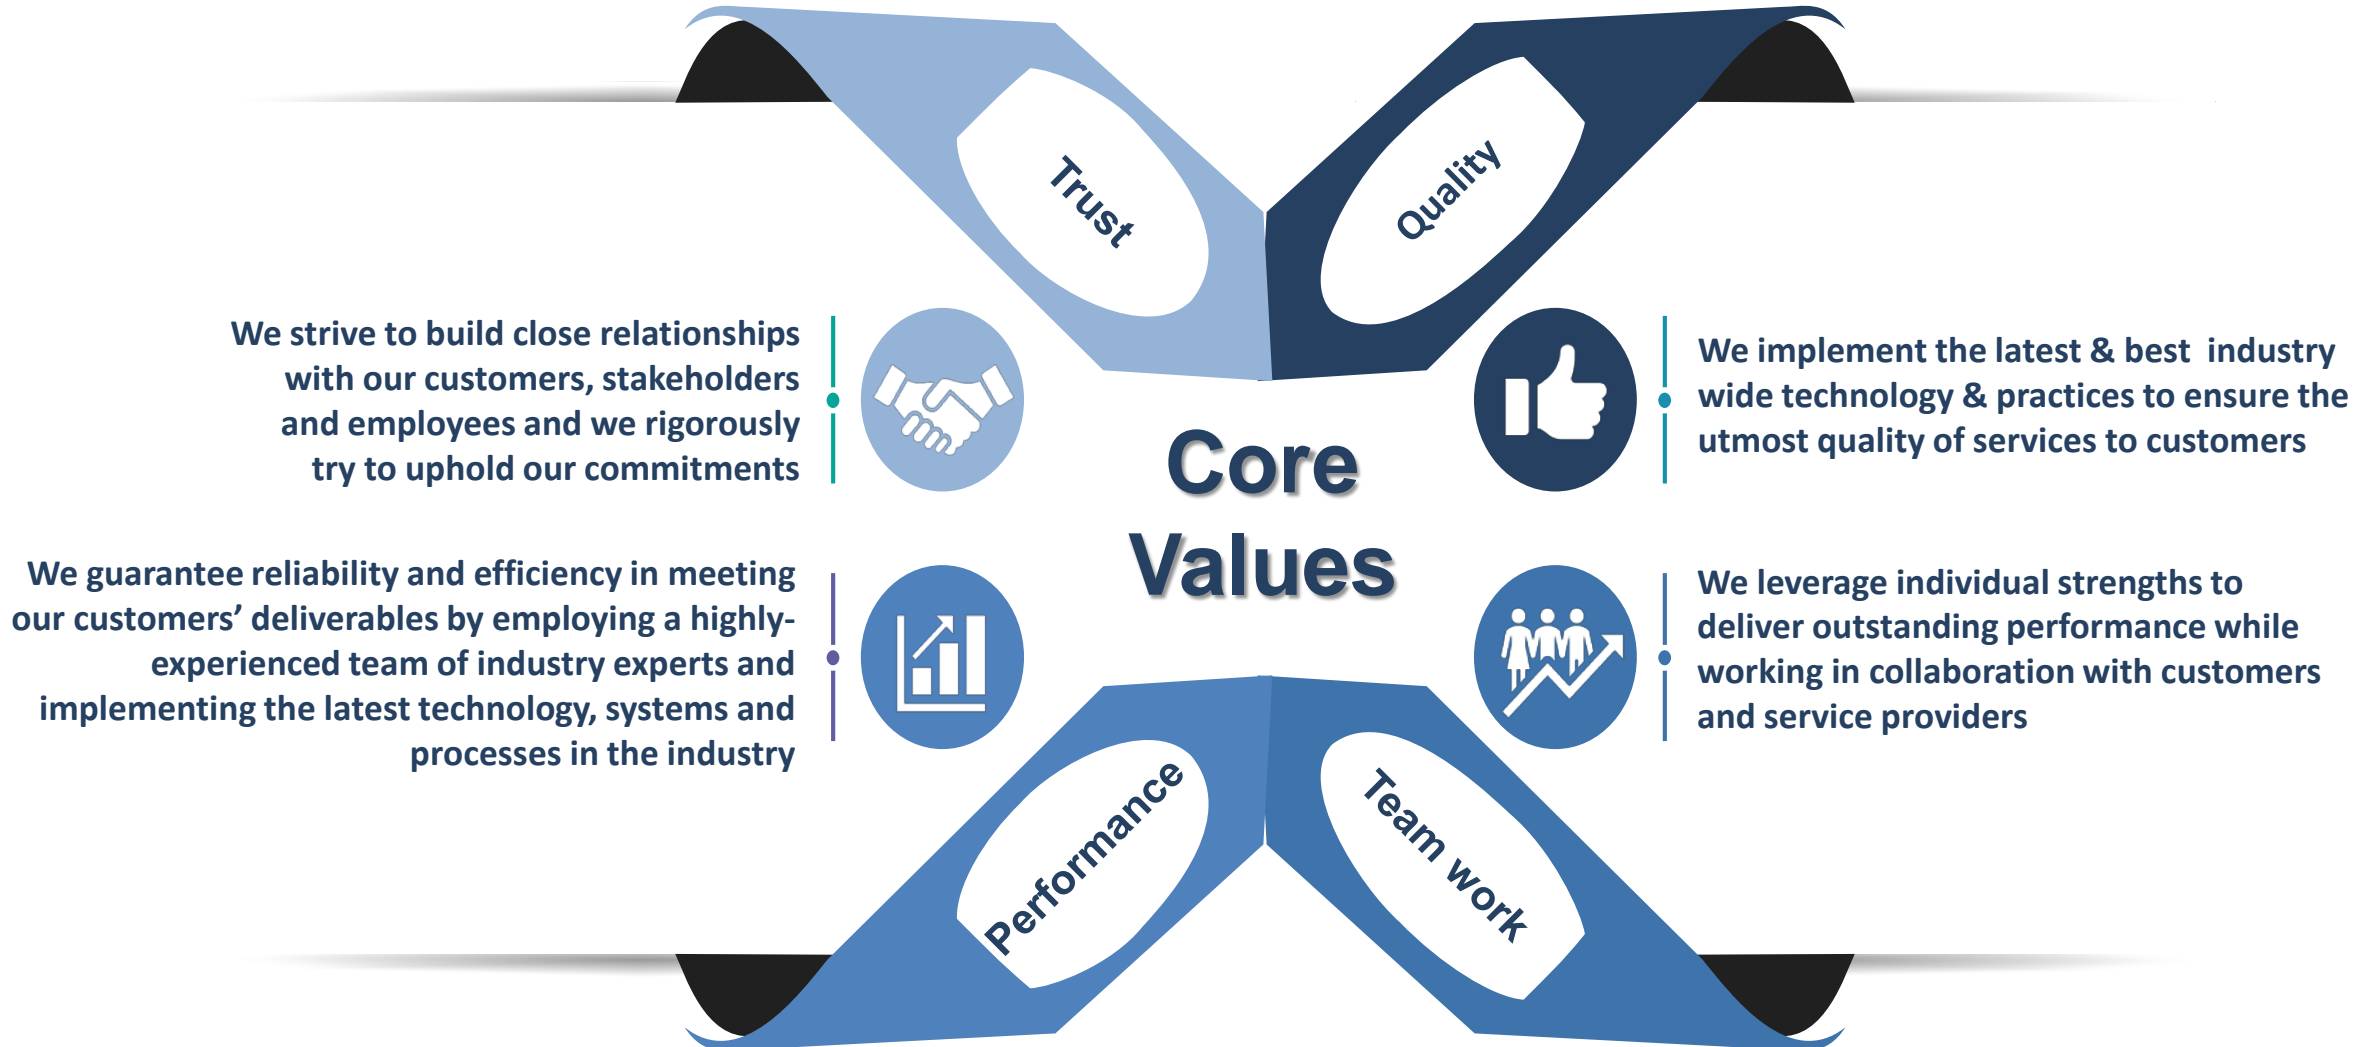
Trust

Quality

We strive to build close relationships with our customers, stakeholders and employees and we rigorously try to uphold our commitments

Core Values

We implement the latest & best industry wide technology & practices to ensure the utmost quality of services to customers

We guarantee reliability and efficiency in meeting our customers' deliverables by employing a highly-experienced team of industry experts and implementing the latest technology, systems and processes in the industry

We leverage individual strengths to deliver outstanding performance while working in collaboration with customers and service providers

Performance

Team work